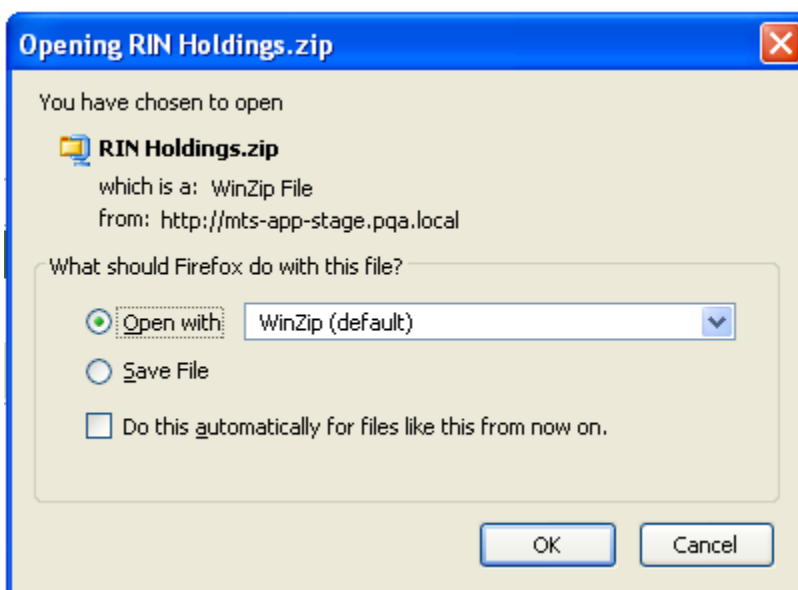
Opening RIN Holdings.zip

You have chosen to open

RIN Holdings.zip

which is a: WinZip File

from: http://mts-app-stage.pqa.local

What should Firefox do with this file?

Open with WinZip (default)

Save File

Do this automatically for files like this from now on.

OK Cancel